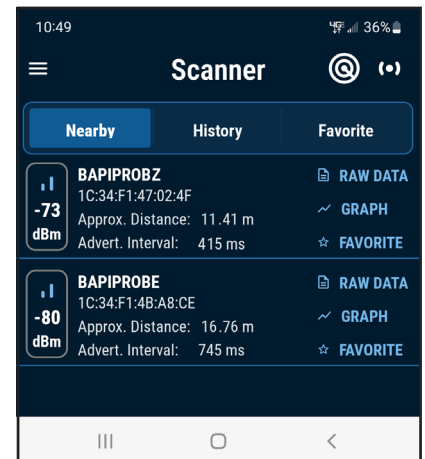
10:49
36%

Scanner

Nearby | History | Favorite

-73
dBm
BAPIPROBZ
1C:34:F1:47:02:4F
Approx. Distance: 11.41 m
Advert. Interval: 415 ms
RAW DATA
GRAPH
FAVORITE

-80
dBm
BAPIPROBE
1C:34:F1:4B:A8:CE
Approx. Distance: 16.76 m
Advert. Interval: 745 ms
RAW DATA
GRAPH
FAVORITE